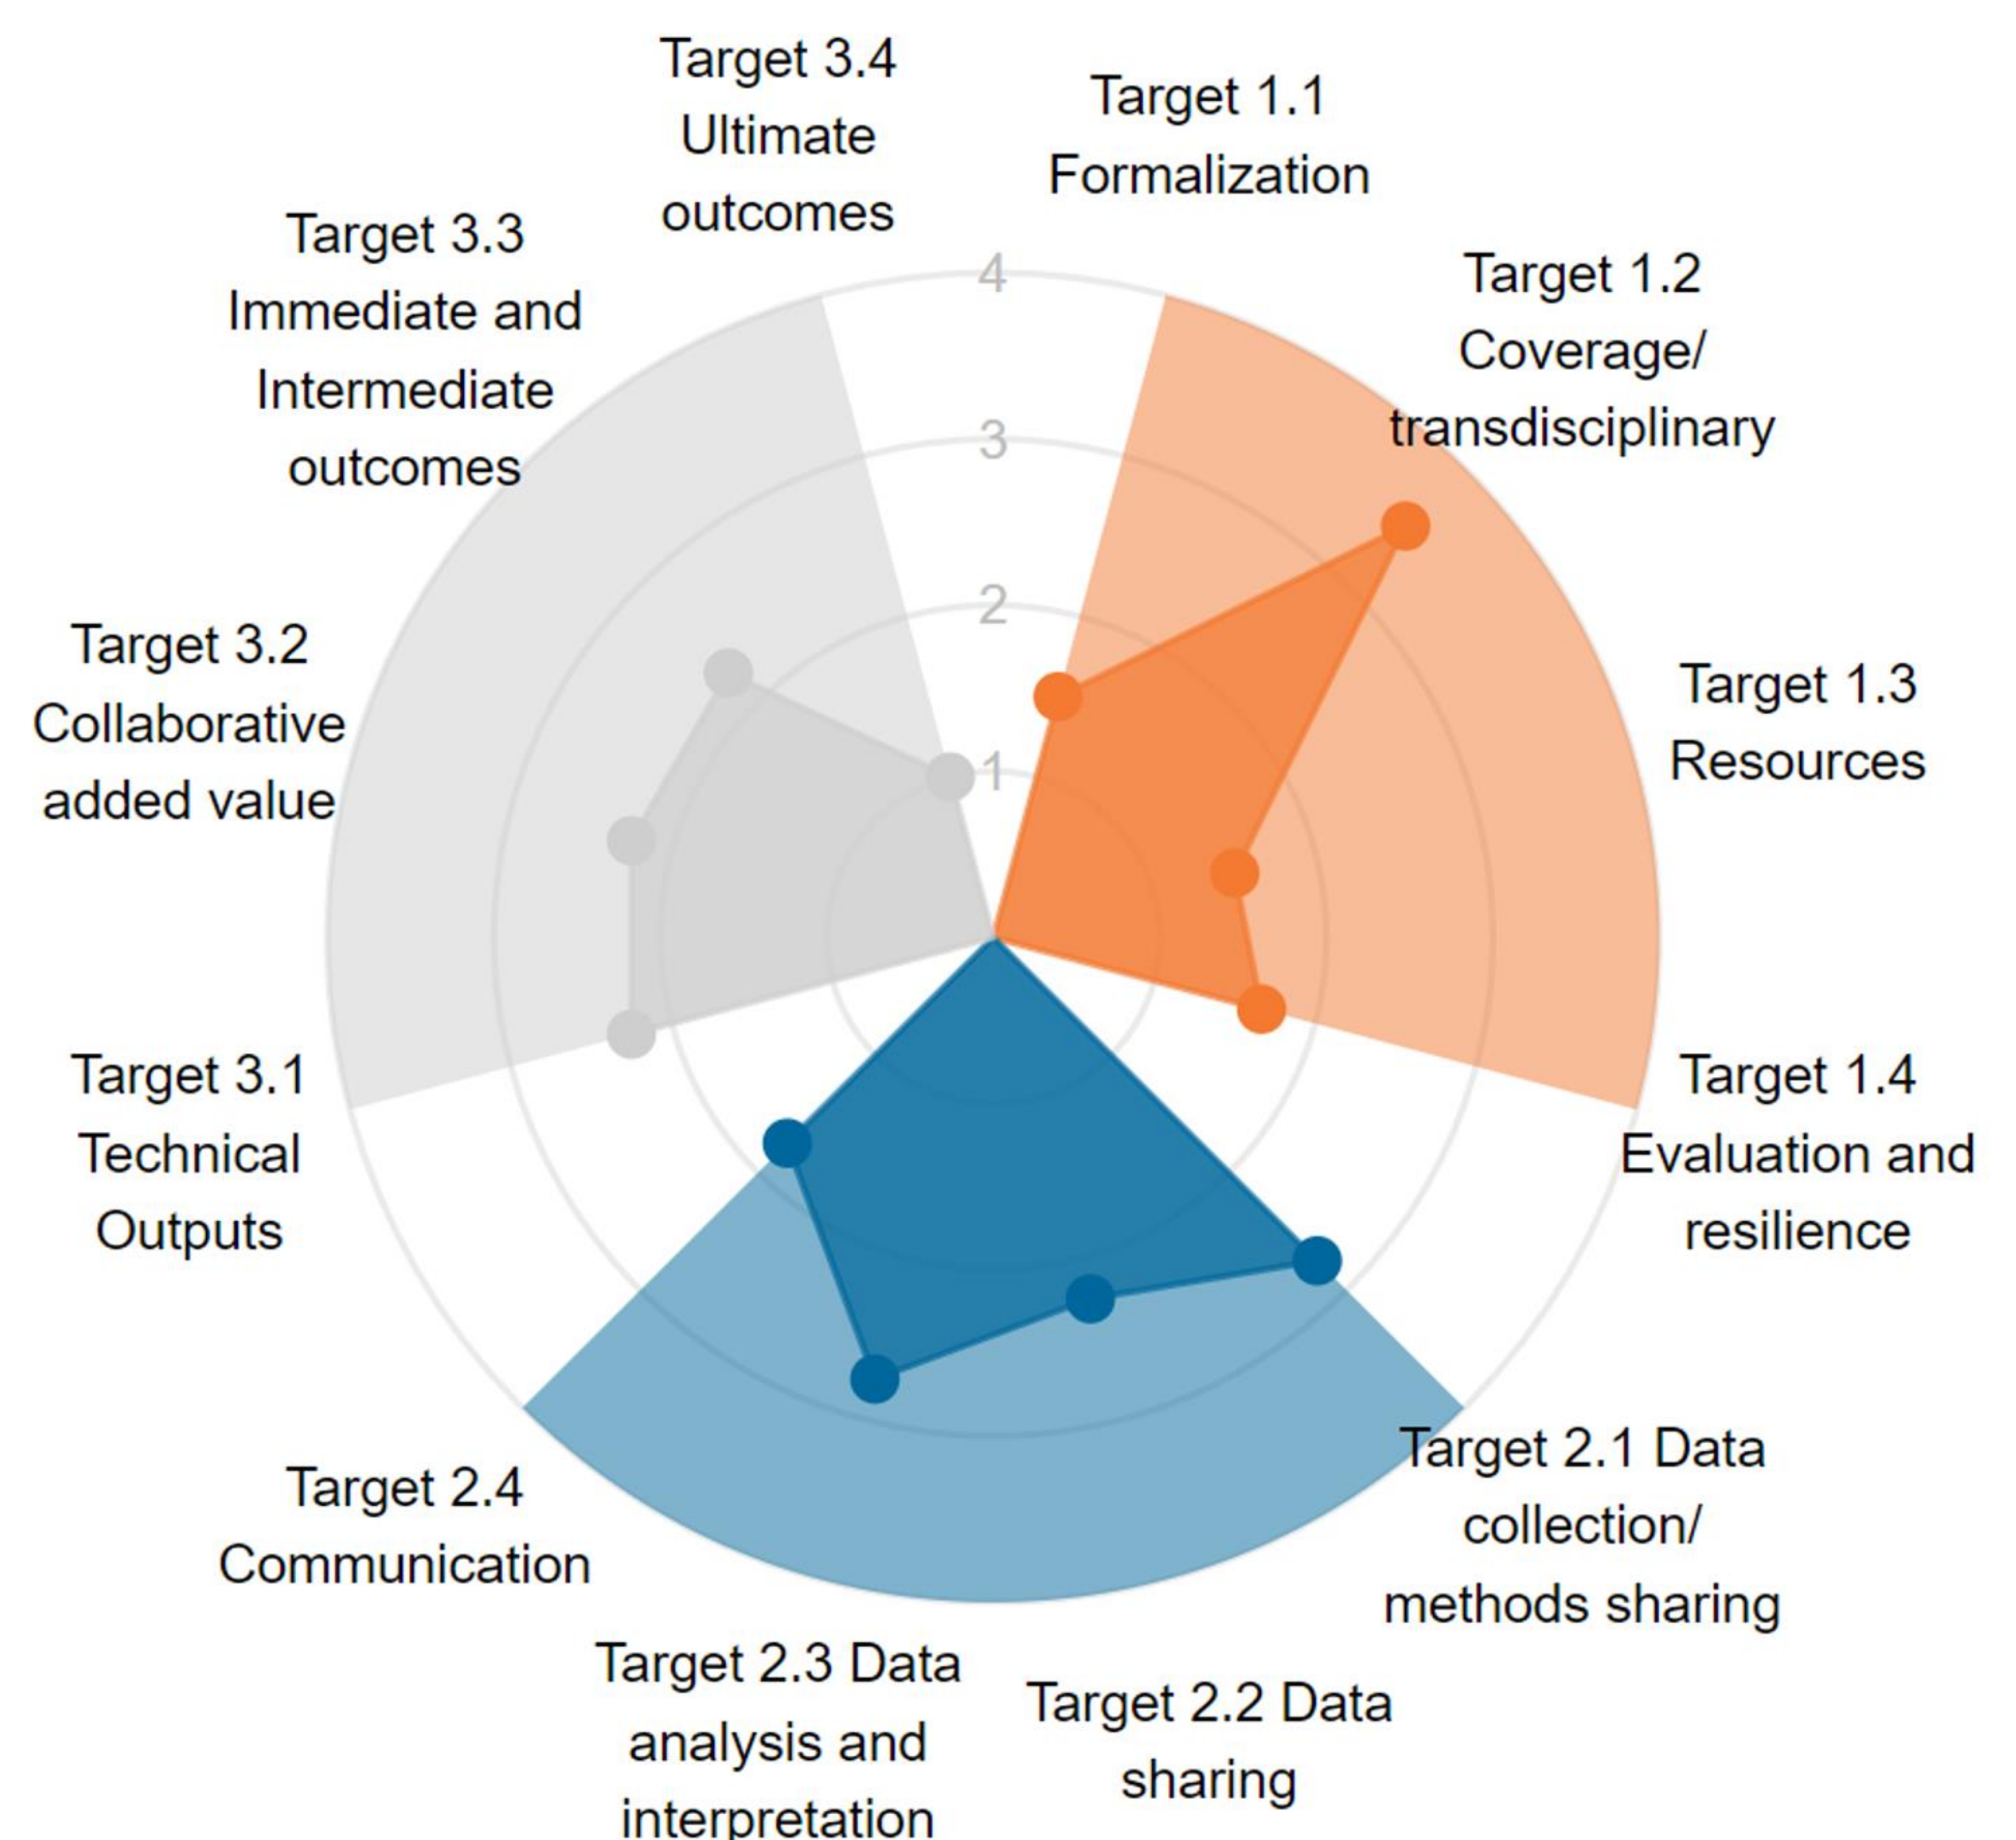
Target 3.4 Ultimate outcomes

Target 1.1 Formalization

Target 3.3 Immediate and Intermediate outcomes

4

Target 1.2 Coverage/ transdisciplinary

3

2

Target 3.2 Collaborative added value

Target 1.3 Resources

1

Target 3.1 Technical Outputs

Target 1.4 Evaluation and resilience

Target 2.1 Data collection/ methods sharing

Target 2.4 Communication

Target 2.3 Data analysis and interpretation

Target 2.2 Data sharing